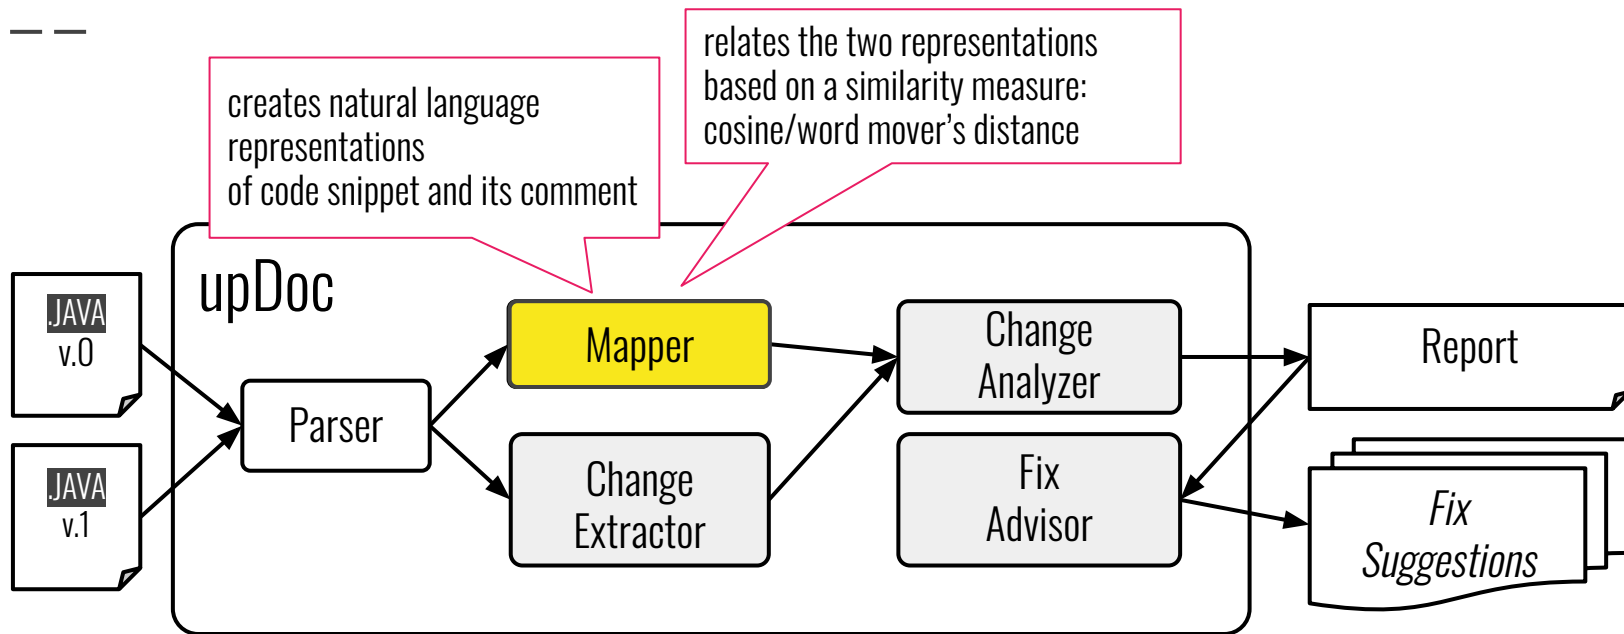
creates natural language representations of code snippet and its comment

relates the two representations based on a similarity measure: cosine/word mover’s distance

upDoc

.JAVA
v.0

.JAVA
v.1

Parser

Mapper

Change Extractor

Change Analyzer

Fix Advisor

Report

Fix Suggestions